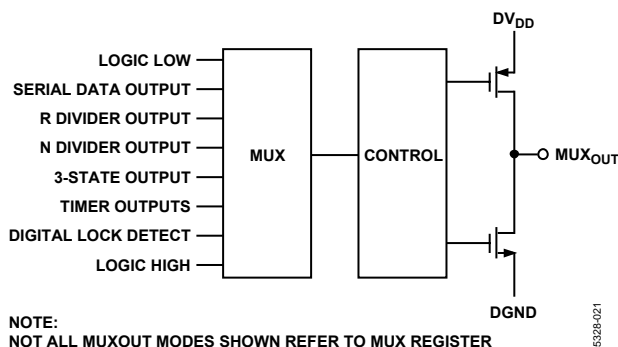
$DV_{DD}$

LOGIC LOW
SERIAL DATA OUTPUT
R DIVIDER OUTPUT
N DIVIDER OUTPUT
3-STATE OUTPUT
TIMER OUTPUTS
DIGITAL LOCK DETECT
LOGIC HIGH

MUX

CONTROL

$MUX_{OUT}$

DGND

NOTE:
NOT ALL MUXOUT MODES SHOWN REFER TO MUX REGISTER

5328-021